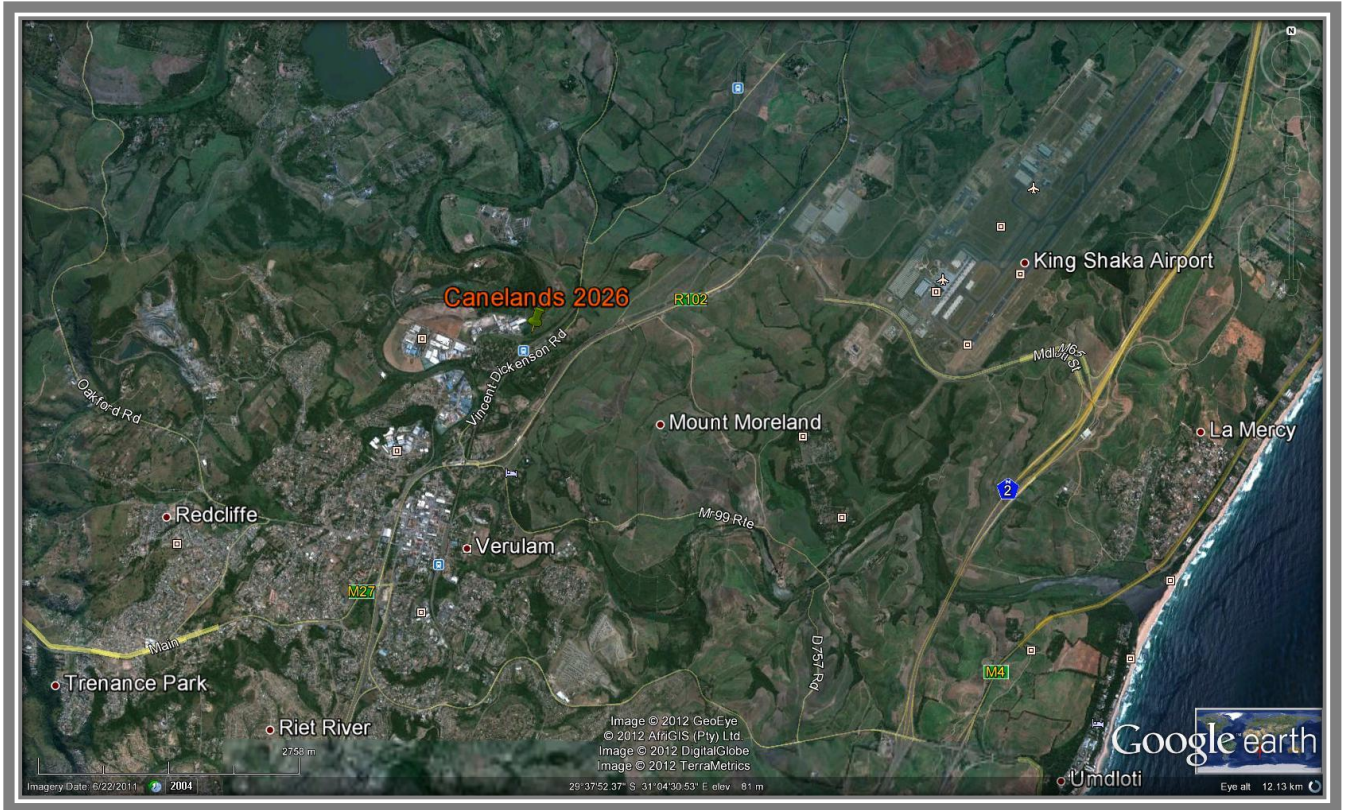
Canelands 2026

R102

King Shaka Airport

Mdloti St

Vincent Dickenson Rd

Oakford Rd

Mount Moreland

La Mercy

2

Redcliffe

Verulam

Mr99 Rte

M27

Main

Trenance Park

Riet River

D757 Rd

M4

Umdloti

Image © 2012 GeoEye
© 2012 AfriGIS (Pty) Ltd
Image © 2012 DigitalGlobe
Image © 2012 TerraMetrics

Google earth

2758 m

Imagery Date: 6/22/2011 2004

29°37'52.37" S 31°04'30.53" E elev 81 m

Eye alt 12.13 km